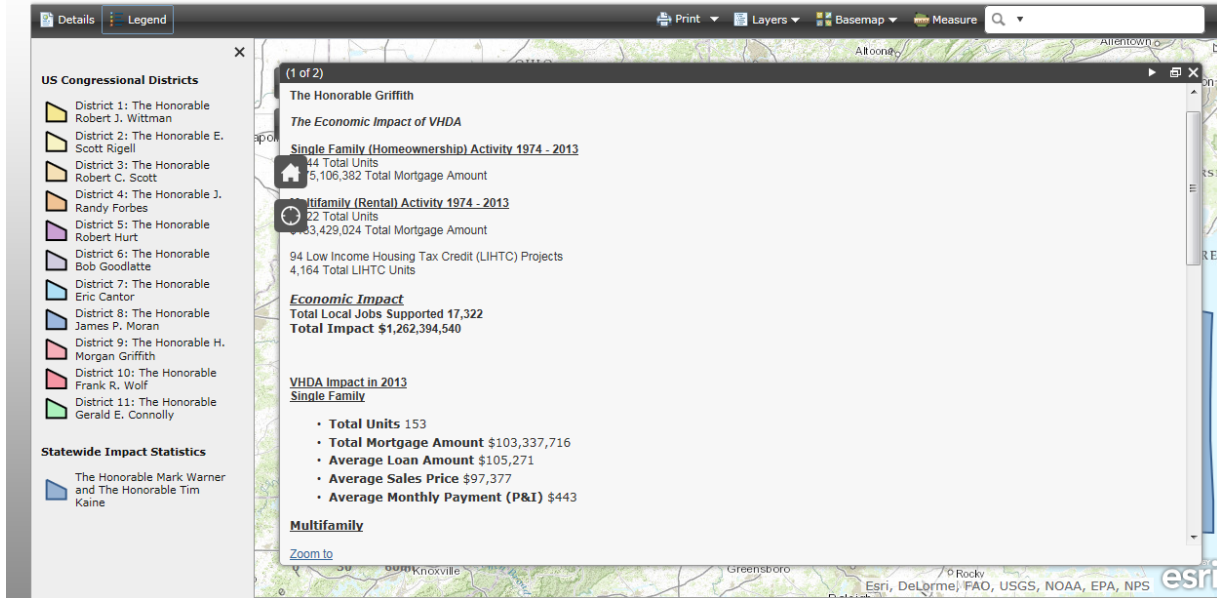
Details Legend

Print ▾ Layers ▾ Basemap ▾ Measure

×

US Congressional Districts

District 1: The Honorable Robert J. Wittman
District 2: The Honorable E. Scott Rigell
District 3: The Honorable Robert C. Scott
District 4: The Honorable J. Randy Forbes
District 5: The Honorable Robert Hurt
District 6: The Honorable Bob Goodlatte
District 7: The Honorable Eric Cantor
District 8: The Honorable James P. Moran
District 9: The Honorable H. Morgan Griffith
District 10: The Honorable Frank R. Wolf
District 11: The Honorable Gerald E. Connolly

Statewide Impact Statistics

The Honorable Mark Warner and The Honorable Tim Kaine

Altoona Allentown

(1 of 2)

The Honorable Griffith

The Economic Impact of VHDA

Single Family (Homeownership) Activity 1974 - 2013
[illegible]44 Total Units
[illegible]75,106,382 Total Mortgage Amount

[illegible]ltifamily (Rental) Activity 1974 - 2013
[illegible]22 Total Units
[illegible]83,429,024 Total Mortgage Amount

94 Low Income Housing Tax Credit (LIHTC) Projects
4,164 Total LIHTC Units

Economic Impact
Total Local Jobs Supported 17,322
Total Impact $1,262,394,540

VHDA Impact in 2013
Single Family

• Total Units 153
• Total Mortgage Amount $103,337,716
• Average Loan Amount $105,271
• Average Sales Price $97,377
• Average Monthly Payment (P&I) $443

Multifamily

Zoom to

Knoxville Greensboro Rocky

Esri, DeLorme, FAO, USGS, NOAA, EPA, NPS esri